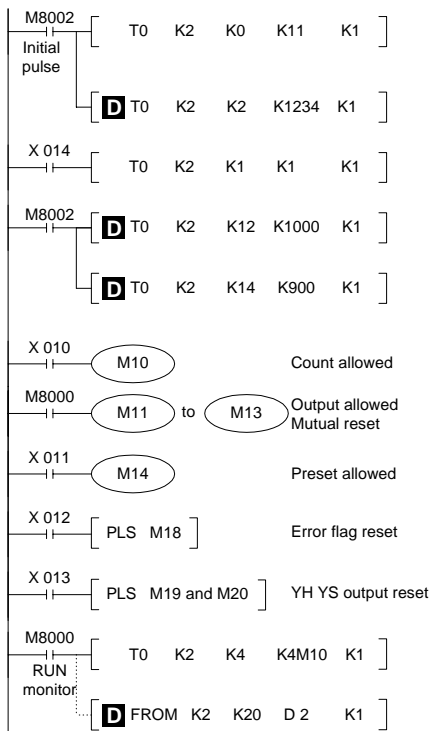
M8002
Initial pulse
T0 K2 K0 K11 K1

D T0 K2 K2 K1234 K1

X 014
T0 K2 K1 K1 K1

M8002
D T0 K2 K12 K1000 K1

D T0 K2 K14 K900 K1

X 010
M10
Count allowed

M8000
M11 to M13
Output allowed
Mutual reset

X 011
M14
Preset allowed

X 012
PLS M18
Error flag reset

X 013
PLS M19 and M20
YH YS output reset

M8000
RUN monitor
T0 K2 K4 K4M10 K1

D FROM K2 K20 D 2 K1